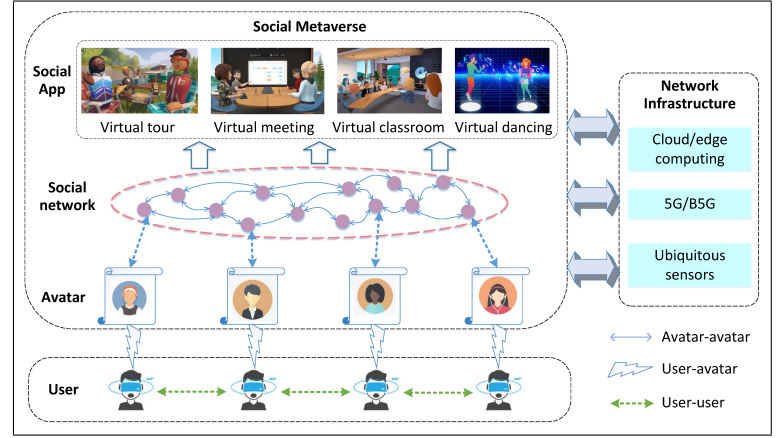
Social Metaverse

Social App

Virtual tour

Virtual meeting

Virtual classroom

Virtual dancing

Social network

Avatar

User

Network Infrastructure

Cloud/edge computing

5G/B5G

Ubiquitous sensors

Avatar-avatar

User-avatar

User-user